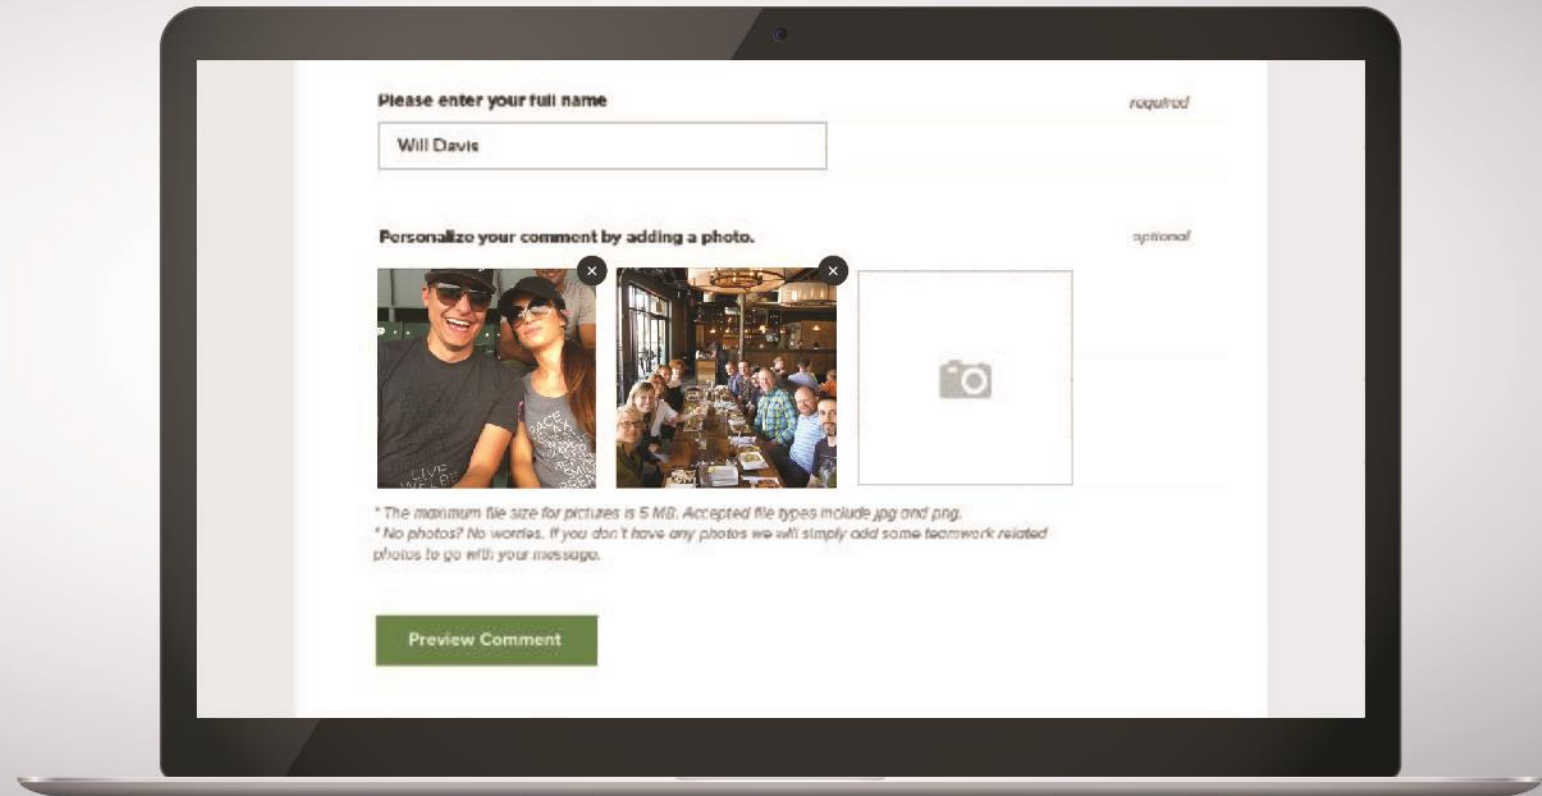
Please enter your full name

required

Will Davis

Personalize your comment by adding a photo.

optional

×

×

* The maximum file size for pictures is 5 MB. Accepted file types include jpg and png.
* No photos? No worries. If you don't have any photos we will simply add some teamwork related photos to go with your message.

Preview Comment